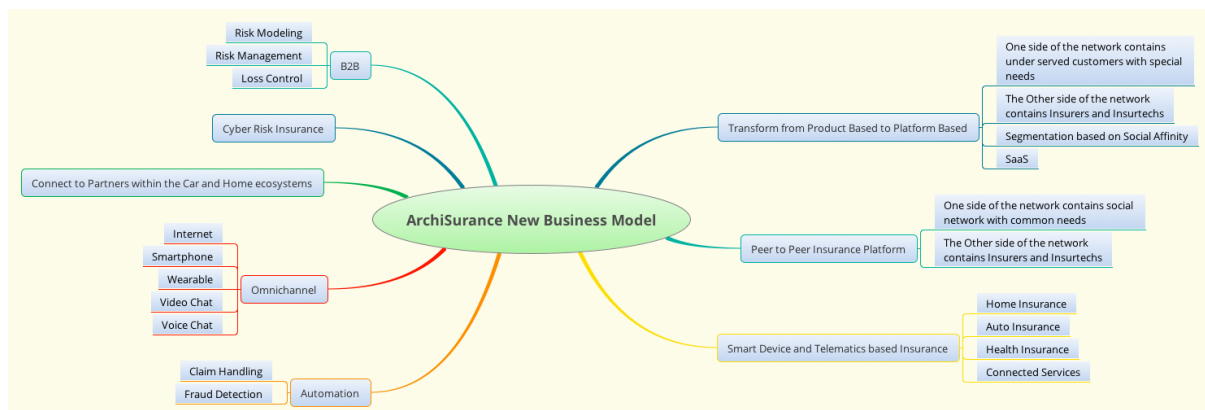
ArchiSurance New Business Model

B2B

Risk Modeling

Risk Management

Loss Control

Cyber Risk Insurance

Connect to Partners within the Car and Home ecosystems

Omnichannel

Internet

Smartphone

Wearable

Video Chat

Voice Chat

Automation

Claim Handling

Fraud Detection

Transform from Product Based to Platform Based

One side of the network contains under served customers with special needs

The Other side of the network contains Insurers and Insurtechs

Segmentation based on Social Affinity

SaaS

Peer to Peer Insurance Platform

One side of the network contains social network with common needs

The Other side of the network contains Insurers and Insurtechs

Smart Device and Telematics based Insurance

Home Insurance

Auto Insurance

Health Insurance

Connected Services